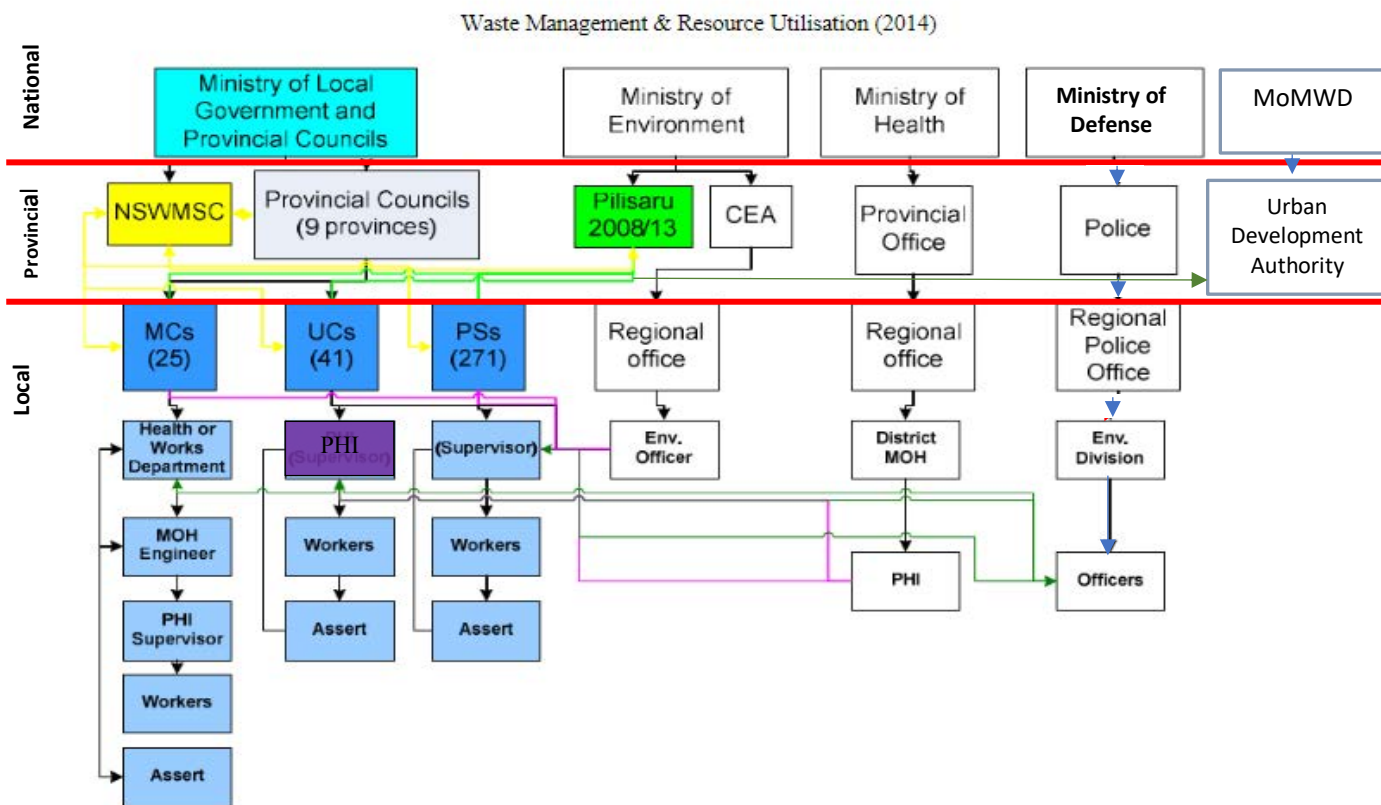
Waste Management & Resource Utilisation (2014)

National

Ministry of Local Government and Provincial Councils

Ministry of Environment

Ministry of Health

Ministry of Defense

MoMWD

Provincial

NSWMSC

Provincial Councils (9 provinces)

Pilisaru 2008/13

CEA

Provincial Office

Police

Urban Development Authority

Local

MCs (25)

UCs (41)

PSs (271)

Regional office

Regional office

Regional Police Office

Health or Works Department

PHI

(Supervisor)

(Supervisor)

Env. Officer

District MOH

Env. Division

MOH Engineer

Workers

Workers

PHI

Officers

PHI Supervisor

Assert

Assert

Workers

Assert